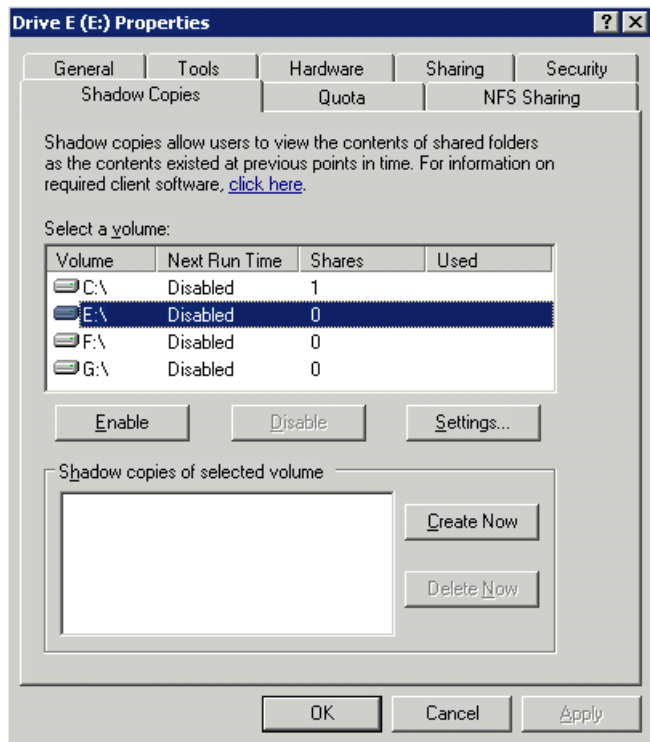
Drive E (E:) Properties

? X

General | Tools | Hardware | Sharing | Security
Shadow Copies | Quota | NFS Sharing

Shadow copies allow users to view the contents of shared folders as the contents existed at previous points in time. For information on required client software, click here.

Select a volume:

| Volume | Next Run Time | Shares | Used |
|---|---|---|---|
| C:\ | Disabled | 1 | |
| E:\ | Disabled | 0 | |
| F:\ | Disabled | 0 | |
| G:\ | Disabled | 0 | |

Enable Disable Settings...

Shadow copies of selected volume

Create Now

Delete Now

OK Cancel Apply